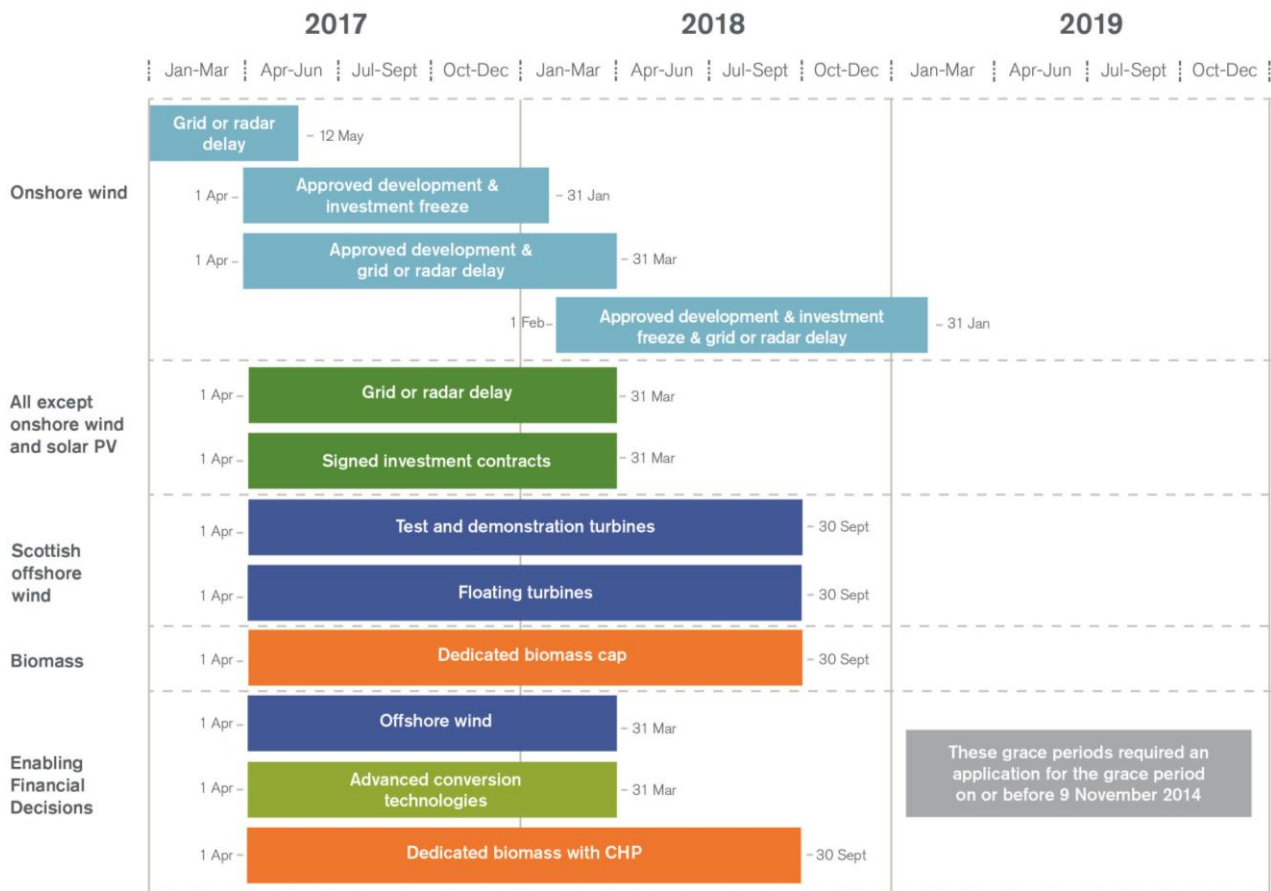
2017 2018 2019

Jan-Mar Apr-Jun Jul-Sept Oct-Dec Jan-Mar Apr-Jun Jul-Sept Oct-Dec Jan-Mar Apr-Jun Jul-Sept Oct-Dec

Onshore wind

Grid or radar delay – 12 May

1 Apr – Approved development & investment freeze – 31 Jan

1 Apr – Approved development & grid or radar delay – 31 Mar

1 Feb – Approved development & investment freeze & grid or radar delay – 31 Jan

All except onshore wind and solar PV

1 Apr – Grid or radar delay – 31 Mar

1 Apr – Signed investment contracts – 31 Mar

Scottish offshore wind

1 Apr – Test and demonstration turbines – 30 Sept

1 Apr – Floating turbines – 30 Sept

Biomass

1 Apr – Dedicated biomass cap – 30 Sept

Enabling Financial Decisions

1 Apr – Offshore wind – 31 Mar

1 Apr – Advanced conversion technologies – 31 Mar

1 Apr – Dedicated biomass with CHP – 30 Sept

These grace periods required an application for the grace period on or before 9 November 2014